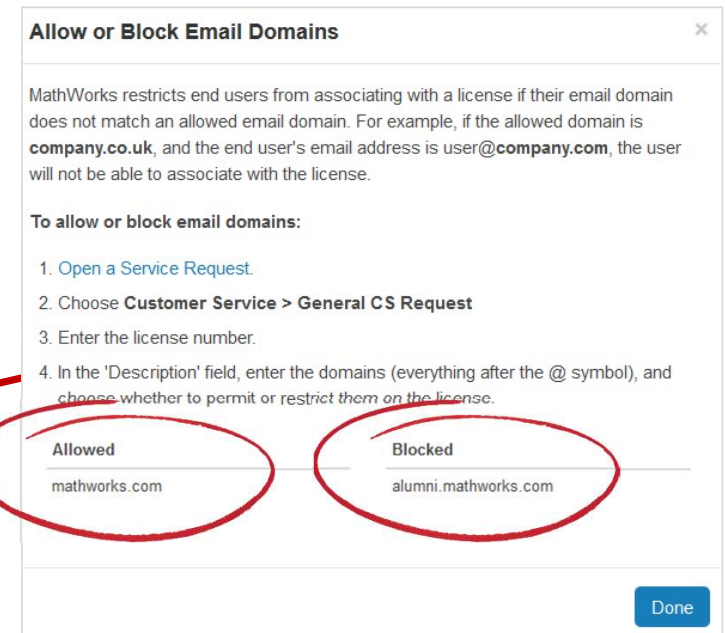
Allow or Block Email Domains

×

MathWorks restricts end users from associating with a license if their email domain does not match an allowed email domain. For example, if the allowed domain is **company.co.uk**, and the end user's email address is user@**company.com**, the user will not be able to associate with the license.

**To allow or block email domains:**

1. Open a Service Request.
2. Choose **Customer Service > General CS Request**
3. Enter the license number.
4. In the 'Description' field, enter the domains (everything after the @ symbol), and choose whether to permit or restrict them on the license.

| Allowed | Blocked |
|---|---|
| mathworks.com | alumni.mathworks.com |

Done